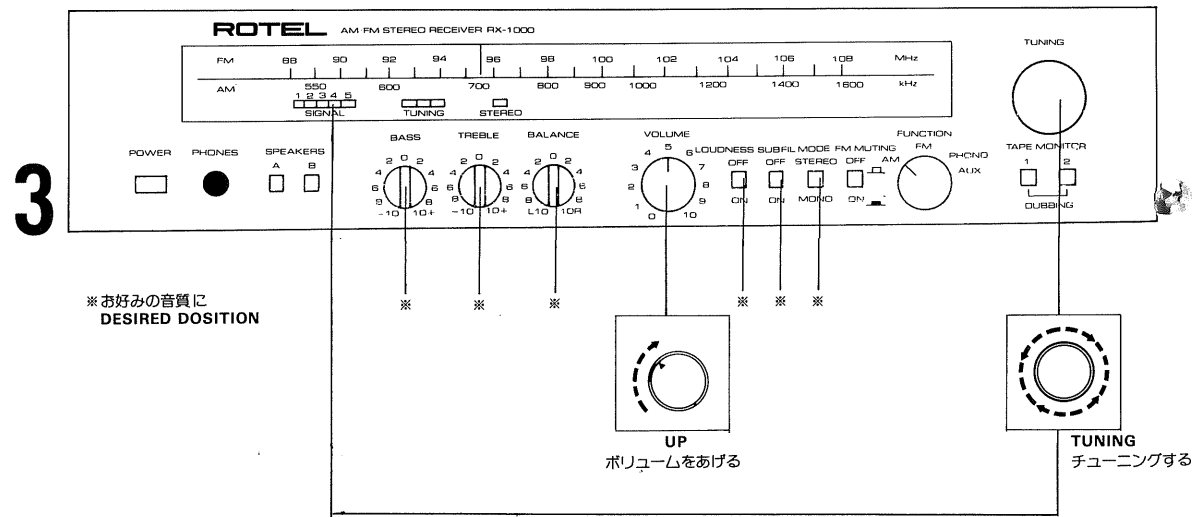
ROTEL AM·FM STEREO RECEIVER RX-1000

FM 88 90 92 94 96 98 100 102 104 106 108 MHz

AM 550 600 700 800 900 1000 1200 1400 1600 kHz

1 2 3 4 5
SIGNAL TUNING STEREO

TUNING

3

POWER PHONES SPEAKERS A B

BASS 0 2 2 4 4 6 6 8 8 −10 10+

TREBLE 0 2 2 4 4 6 6 8 8 −10 10+

BALANCE 0 2 2 4 4 6 6 8 8 L10 10R

VOLUME 5 4 6 3 7 2 8 1 9 0 10

LOUDNESS OFF ON

SUBFIL OFF ON

MODE STEREO MONO

FM MUTING OFF ON

FUNCTION AM FM PHONO AUX

TAPE MONITOR 1 2 DUBBING

※お好みの音質に
DESIRED DOSITION

※ ※ ※ ※ ※ ※

UP
ボリュームをあげる

TUNING
チューニングする